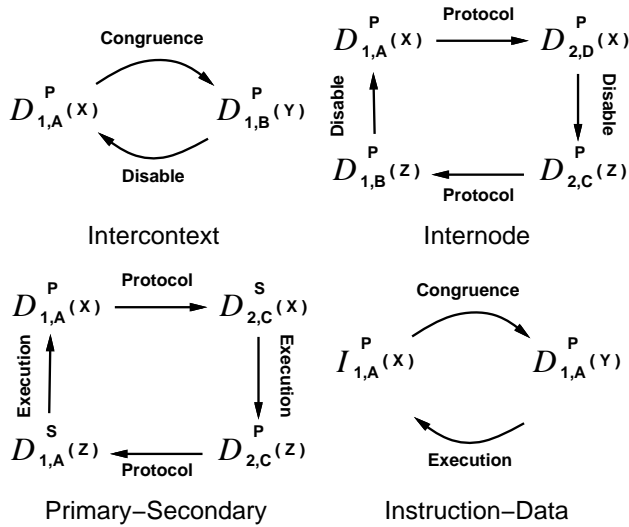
Congruence

$D^{P}_{1,A}(X)$ $D^{P}_{1,B}(Y)$

Disable

Intercontext

Protocol

$D^{P}_{1,A}(X)$ $D^{P}_{2,D}(X)$

Disable Disable

$D^{P}_{1,B}(Z)$ $D^{P}_{2,C}(Z)$

Protocol

Internode

Protocol

$D^{P}_{1,A}(X)$ $D^{S}_{2,C}(X)$

Execution Execution

$D^{S}_{1,A}(Z)$ $D^{P}_{2,C}(Z)$

Protocol

Primary−Secondary

Congruence

$I^{P}_{1,A}(X)$ $D^{P}_{1,A}(Y)$

Execution

Instruction−Data